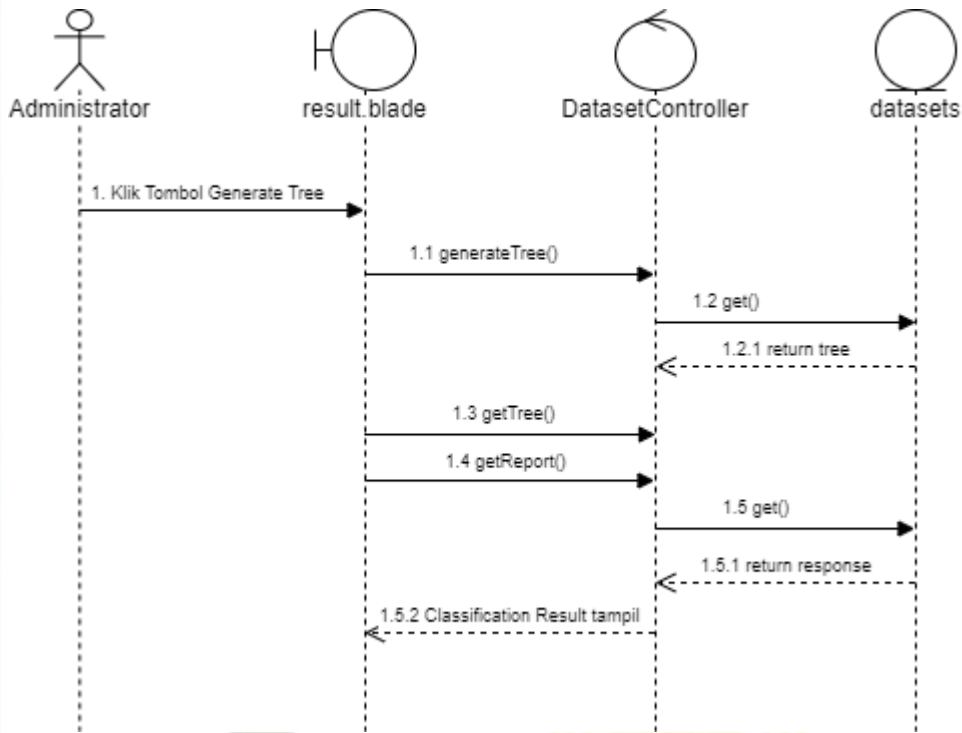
Administrator

result.blade

DatasetController

datasets

1. Klik Tombol Generate Tree

1.1 generateTree()

1.2 get()

1.2.1 return tree

1.3 getTree()

1.4 getReport()

1.5 get()

1.5.1 return response

1.5.2 Classification Result tampil